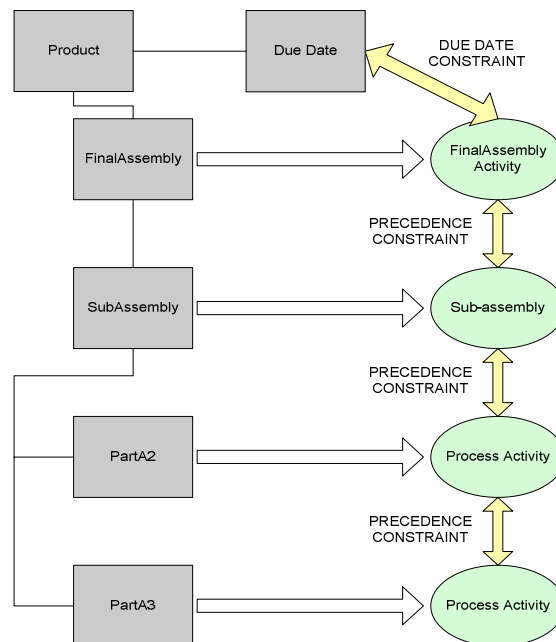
Product

Due Date

DUE DATE CONSTRAINT

FinalAssembly

FinalAssembly Activity

PRECEDENCE CONSTRAINT

SubAssembly

Sub-assembly

PRECEDENCE CONSTRAINT

PartA2

Process Activity

PRECEDENCE CONSTRAINT

PartA3

Process Activity